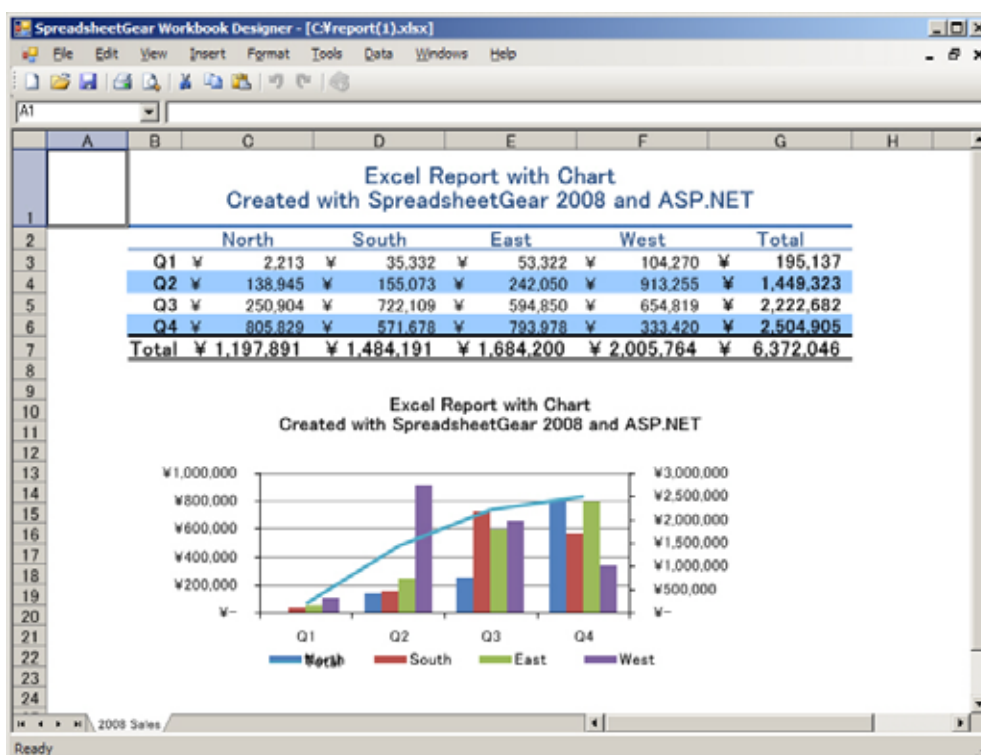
SpreadsheetGear Workbook Designer - [C:¥report(1).xlsx]

File Edit View Insert Format Tools Data Windows Help

A1

| | A | B | C | D | E | F | G | H |
|---|---|---|---|---|---|---|---|---|
| 1 | | Excel Report with Chart Created with SpreadsheetGear 2008 and ASP.NET | | | | | | |
| 2 | | | North | South | East | West | Total | |
| 3 | | Q1 | ¥ 2,213 | ¥ 35,332 | ¥ 53,322 | ¥ 104,270 | ¥ 195,137 | |
| 4 | | Q2 | ¥ 138,945 | ¥ 155,073 | ¥ 242,050 | ¥ 913,255 | ¥ 1,449,323 | |
| 5 | | Q3 | ¥ 250,904 | ¥ 722,109 | ¥ 594,850 | ¥ 654,819 | ¥ 2,222,682 | |
| 6 | | Q4 | ¥ 805,829 | ¥ 571,678 | ¥ 793,978 | ¥ 333,420 | ¥ 2,504,905 | |
| 7 | | Total | ¥ 1,197,891 | ¥ 1,484,191 | ¥ 1,684,200 | ¥ 2,005,764 | ¥ 6,372,046 | |

Excel Report with Chart
Created with SpreadsheetGear 2008 and ASP.NET

¥1,000,000
¥800,000
¥600,000
¥400,000
¥200,000
¥-

¥3,000,000
¥2,500,000
¥2,000,000
¥1,500,000
¥1,000,000
¥500,000
¥-

Q1 Q2 Q3 Q4

North South East West

8 9 10 11 12 13 14 15 16 17 18 19 20 21 22 23 24

2008 Sales

Ready